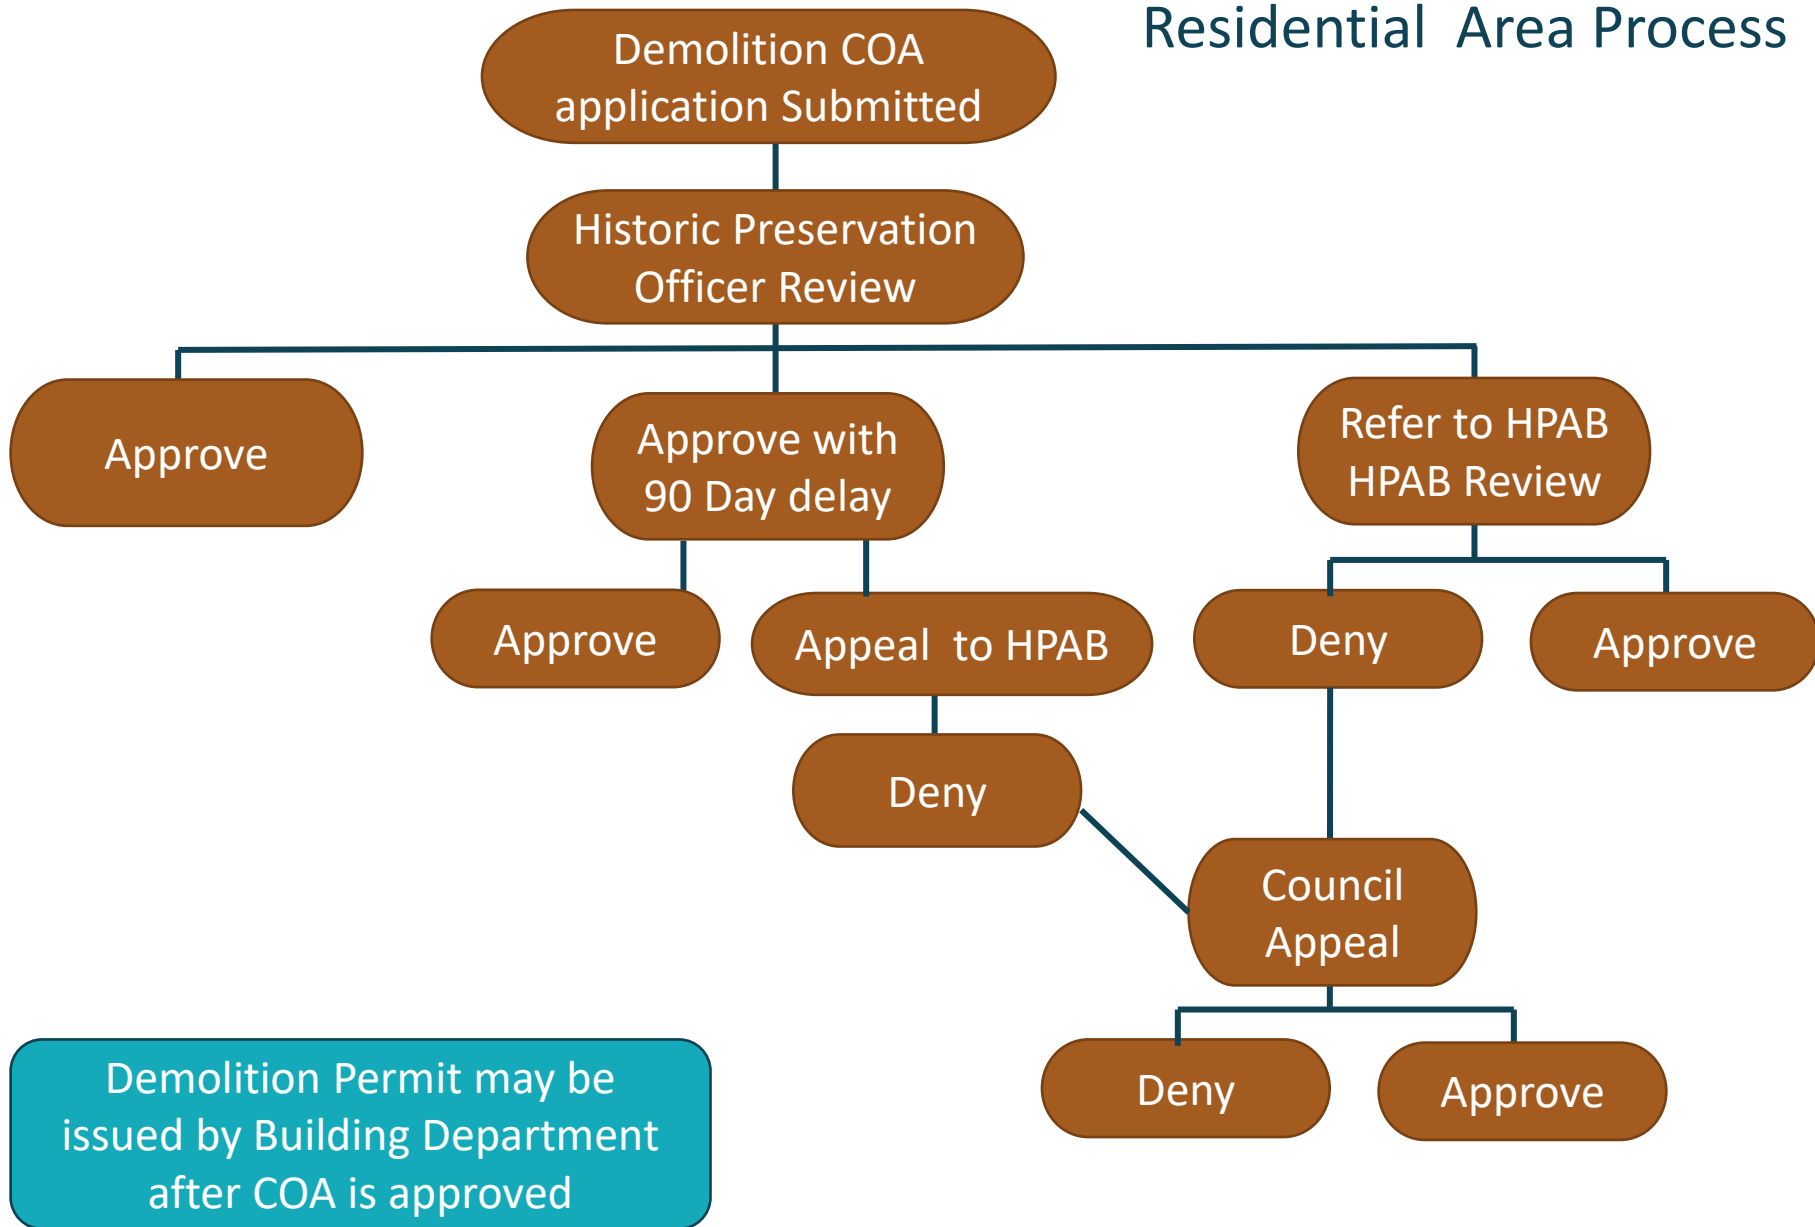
Residential Area Process

Demolition COA application Submitted

Historic Preservation Officer Review

Approve

Approve with 90 Day delay

Refer to HPAB HPAB Review

Approve

Appeal to HPAB

Deny

Approve

Deny

Council Appeal

Deny

Approve

Demolition Permit may be issued by Building Department after COA is approved